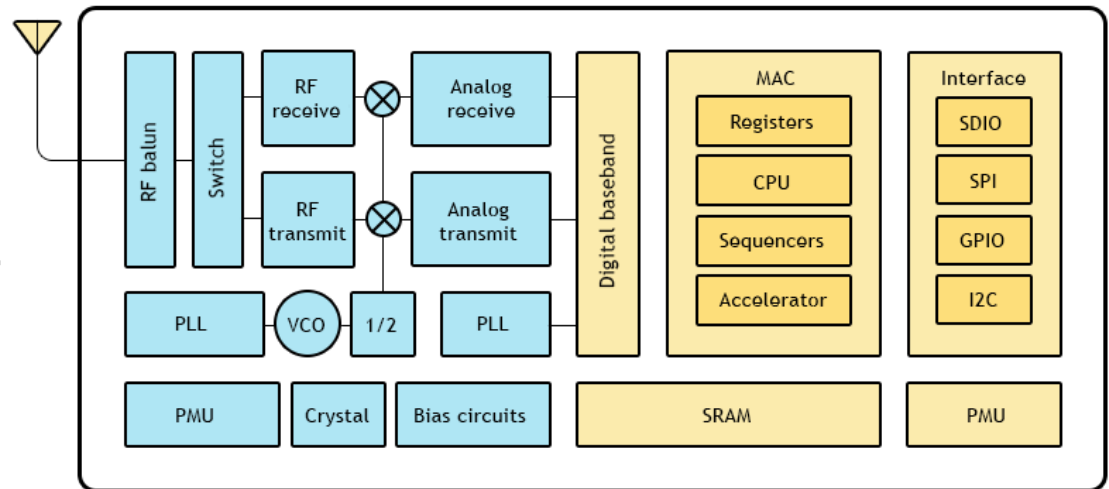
RF balun

Switch

RF receive

RF transmit

Analog receive

Analog transmit

Digital baseband

MAC

Registers

CPU

Sequencers

Accelerator

Interface

SDIO

SPI

GPIO

I2C

PLL

VCO

1/2

PLL

PMU

Crystal

Bias circuits

SRAM

PMU